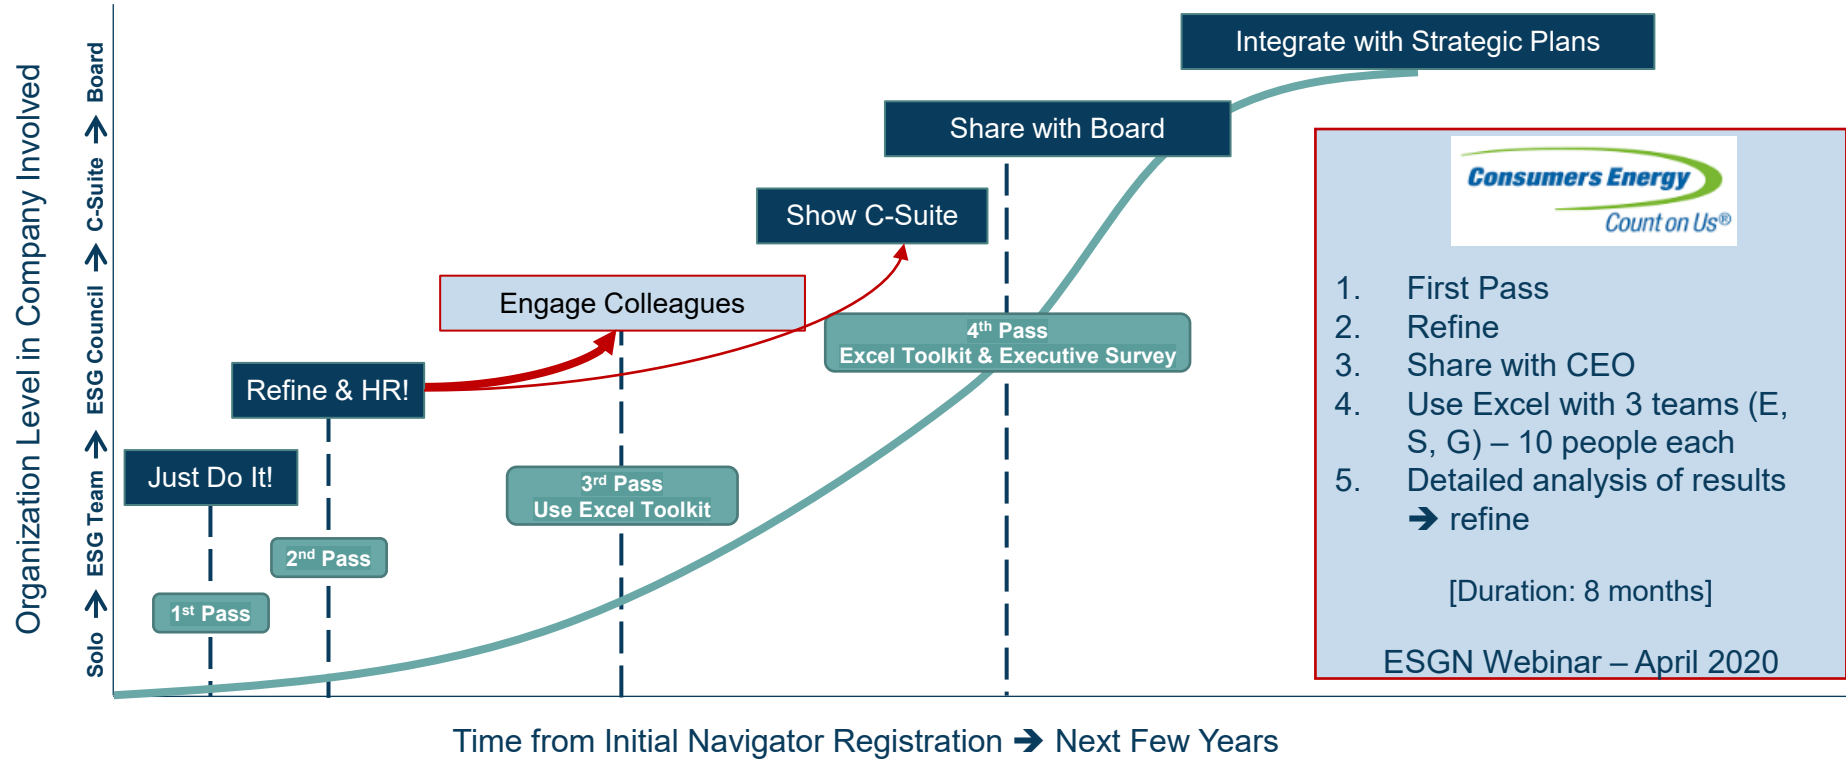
Organization Level in Company Involved

Solo → ESG Team → ESG Council → C-Suite → Board

Integrate with Strategic Plans

Share with Board

Show C-Suite

Engage Colleagues

Refine & HR!

Just Do It!

1st Pass

2nd Pass

3rd Pass
Use Excel Toolkit

4th Pass
Excel Toolkit & Executive Survey

Consumers Energy
Count on Us®

1. First Pass
2. Refine
3. Share with CEO
4. Use Excel with 3 teams (E, S, G) – 10 people each
5. Detailed analysis of results ➔ refine

[Duration: 8 months]

ESGN Webinar – April 2020

Time from Initial Navigator Registration ➔ Next Few Years